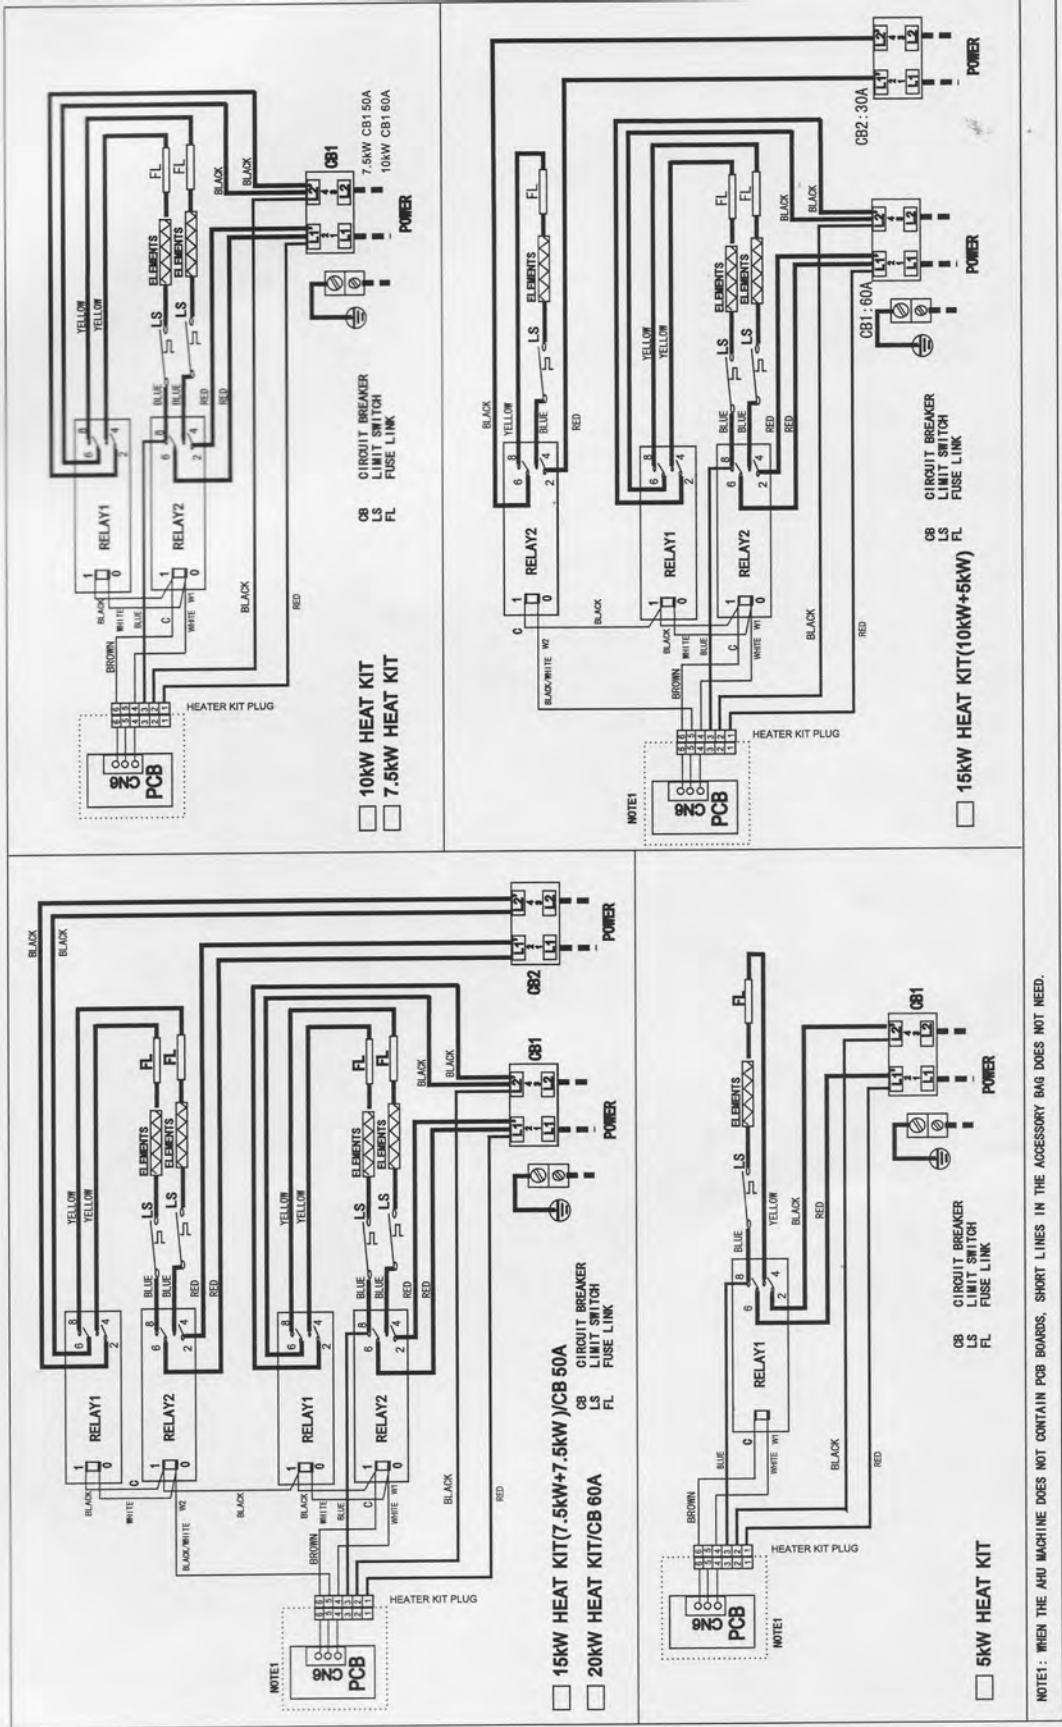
10kW HEAT KIT
7.5kW HEAT KIT

PCB
CN6
HEATER KIT PLUG
BROWN
BLACK
WHITE
BLUE
C
WHITE W1
RELAY1
RELAY2
BLACK
RED
YELLOW
YELLOW
BLUE
BLUE
RED
LS
LS
ELEMENTS
ELEMENTS
FL
FL
BLACK
CB1
L1'
L2'
L1
L2
7.5kW CB1 50A
10kW CB1 60A
POWER

CB CIRCUIT BREAKER
LS LIMIT SWITCH
FL FUSE LINK

15kW HEAT KIT(10kW+5kW)

NOTE1
PCB
CN6
HEATER KIT PLUG
BROWN
BLACK/WHITE W2
BLACK
WHITE
BLUE
C
WHITE W1
RELAY2
RELAY1
RELAY2
BLACK
RED
YELLOW
BLUE
LS
ELEMENTS
FL
YELLOW
YELLOW
BLUE
BLUE
RED
RED
LS
LS
ELEMENTS
ELEMENTS
FL
FL
BLACK
BLACK
CB1:60A
CB2:30A
L1'
L2'
L1
L2
POWER
POWER

CB CIRCUIT BREAKER
LS LIMIT SWITCH
FL FUSE LINK

15kW HEAT KIT(7.5kW+7.5kW)/CB 50A
20kW HEAT KIT/CB 60A

NOTE1
PCB
CN6
HEATER KIT PLUG
BROWN
BLACK/WHITE W2
BLACK
WHITE
BLUE
C
WHITE W1
RELAY1
RELAY2
RELAY1
RELAY2
BLACK
RED
YELLOW
YELLOW
BLUE
BLUE
RED
LS
LS
ELEMENTS
ELEMENTS
FL
FL
BLACK
CB1
CB2
L1'
L2'
L1
L2
POWER
POWER

CB CIRCUIT BREAKER
LS LIMIT SWITCH
FL FUSE LINK

5kW HEAT KIT

NOTE1
PCB
CN6
HEATER KIT PLUG
BROWN
BLUE
C
WHITE W1
RELAY1
BLACK
RED
BLUE
YELLOW
LS
ELEMENTS
FL
CB1
L1'
L2'
L1
L2
POWER

CB CIRCUIT BREAKER
LS LIMIT SWITCH
FL FUSE LINK

NOTE1: WHEN THE AHU MACHINE DOES NOT CONTAIN PCB BOARDS, SHORT LINES IN THE ACCESSORY BAG DOES NOT NEED.